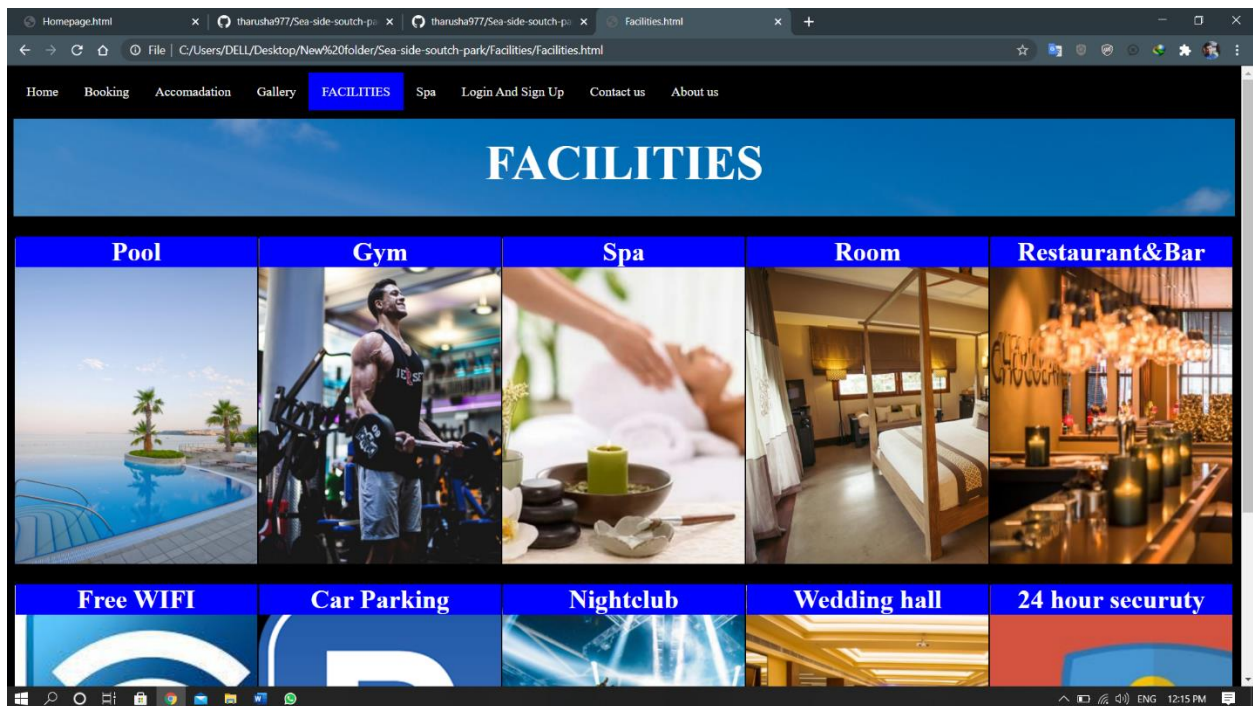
Homepage.html ×
tharusha977/Sea-side-soutch-pa ×
tharusha977/Sea-side-soutch-pa ×
Facilities.html ×
+

File | C:/Users/DELL/Desktop/New%20folder/Sea-side-soutch-park/Facilities/Facilities.html

Home Booking Accomadation Gallery FACILITIES Spa Login And Sign Up Contact us About us

FACILITIES

| Pool | Gym | Spa | Room | Restaurant&Bar |
|---|---|---|---|---|
| Free WIFI | Car Parking | Nightclub | Wedding hall | 24 hour securuty |

ENG 12:15 PM